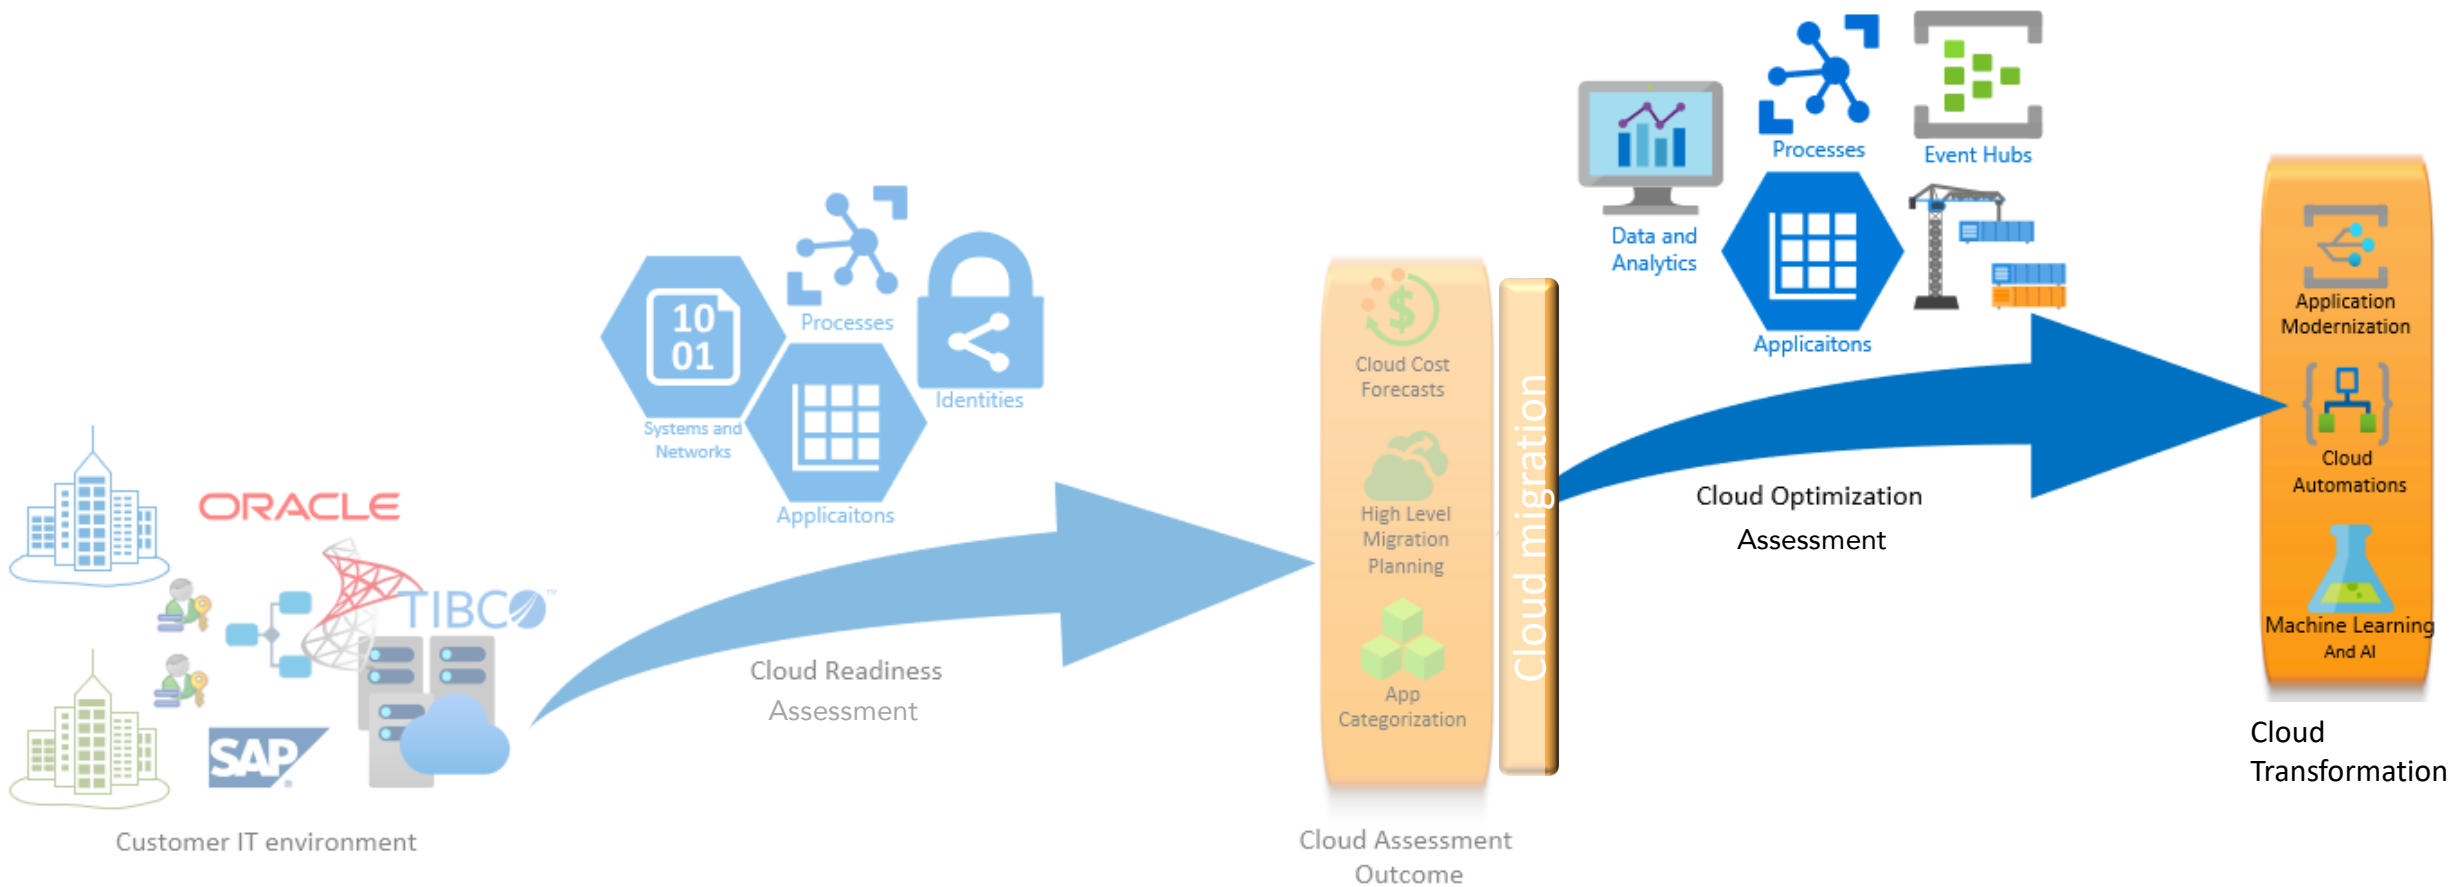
ORACLE

TIBCO

SAP

Customer IT environment

10
01

Systems and Networks

Processes

Identities

Applicaitons

Cloud Readiness Assessment

Cloud Cost Forecasts

High Level Migration Planning

App Categorization

Cloud migration

Cloud Assessment Outcome

Data and Analytics

Processes

Event Hubs

Applicaitons

Cloud Optimization Assessment

Application Modernization

Cloud Automations

Machine Learning And AI

Cloud Transformation